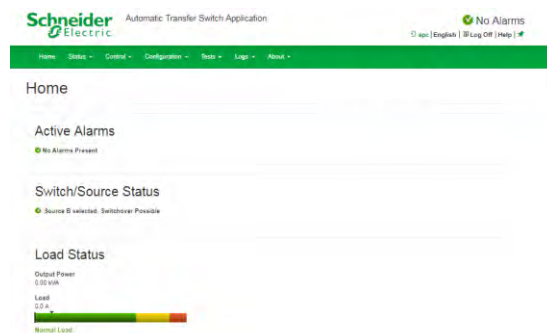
Schneider Electric

Automatic Transfer Switch Application

No Alarms

apc | English | Log Off | Help |

Home Status ▾ Control ▾ Configuration ▾ Tests ▾ Logs ▾ About ▾

Home

Active Alarms

No Alarms Present

Switch/Source Status

Source B selected. Switchover Possible

Load Status

Output Power
0.00 kVA

Load
0.0 A

Normal Load